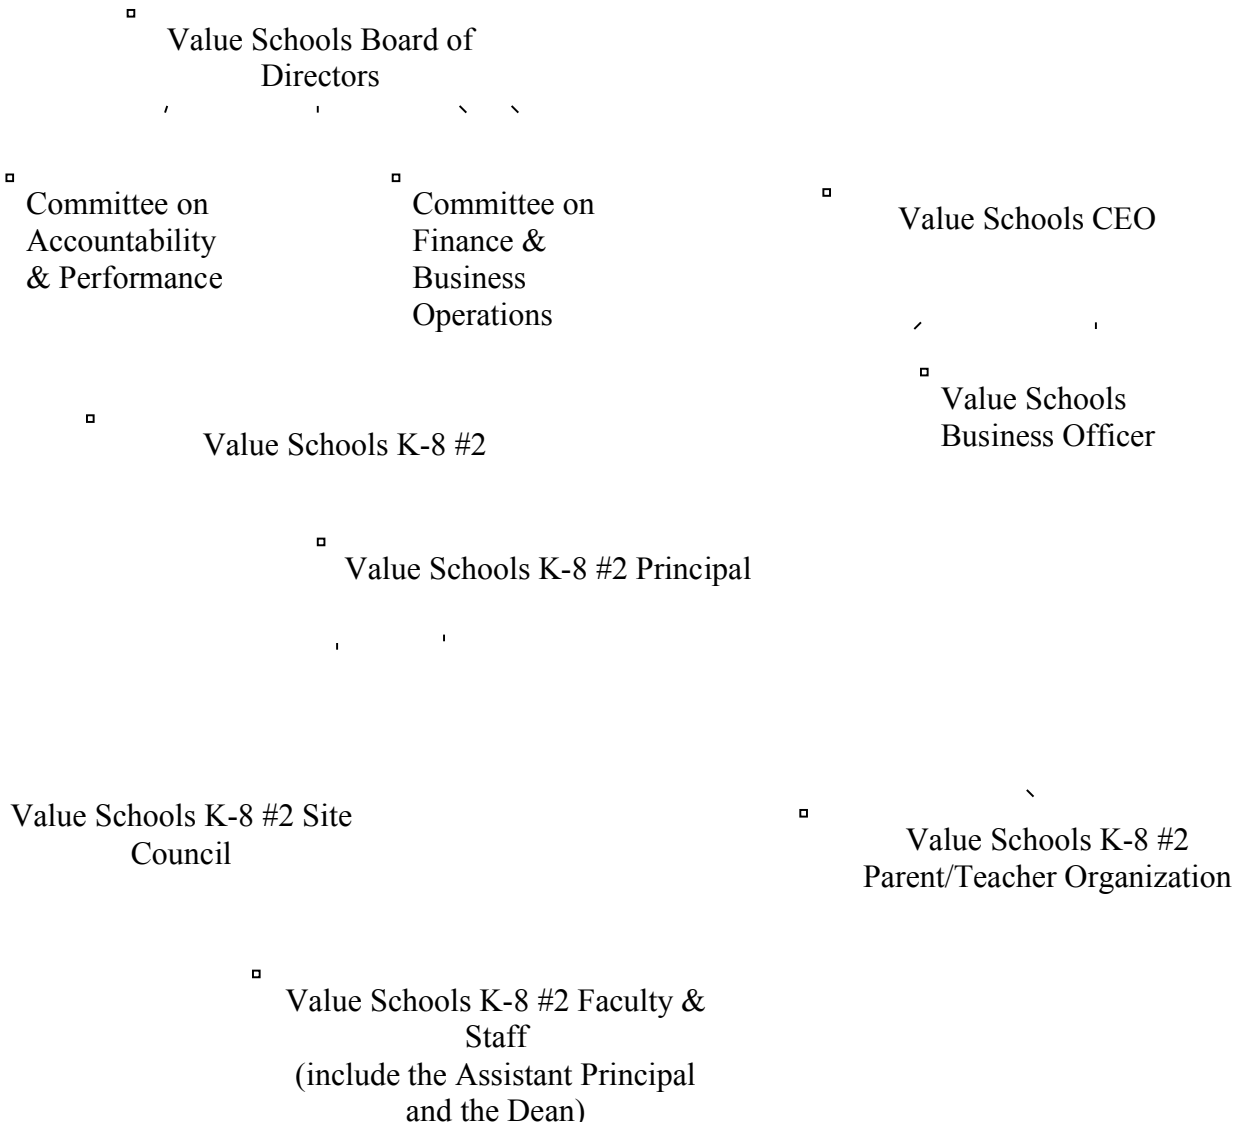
Value Schools Board of Directors

Committee on Accountability & Performance

Committee on Finance & Business Operations

Value Schools CEO

Value Schools Business Officer

Value Schools K-8 #2

Value Schools K-8 #2 Principal

Value Schools K-8 #2 Site Council

Value Schools K-8 #2 Parent/Teacher Organization

Value Schools K-8 #2 Faculty & Staff (include the Assistant Principal and the Dean)